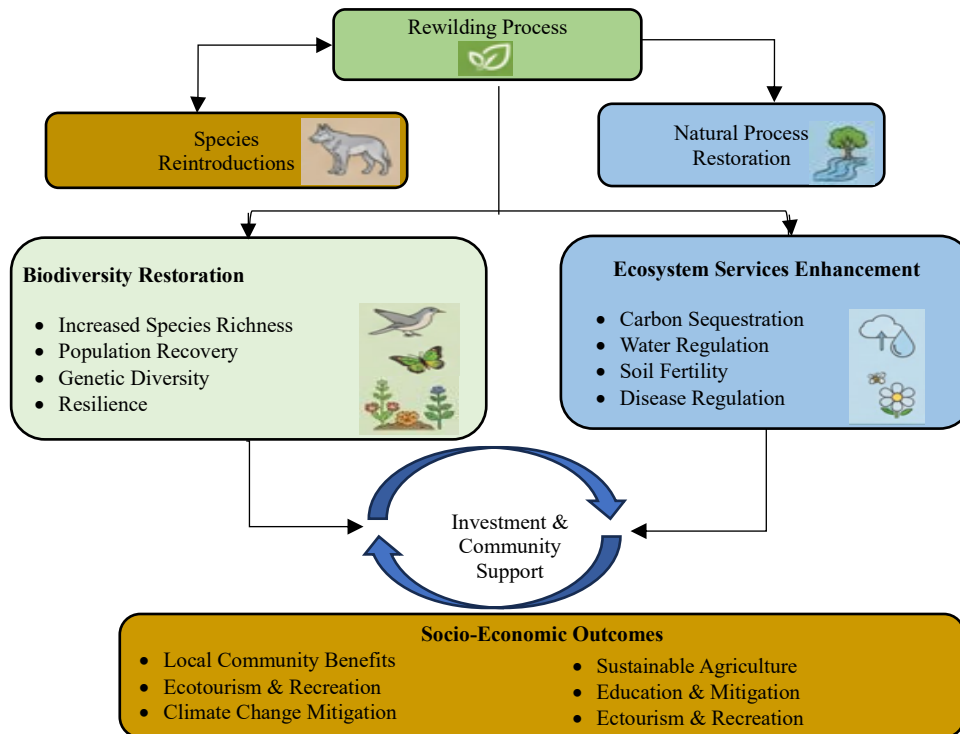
Rewilding Process

Species Reintroductions

Natural Process Restoration

Biodiversity Restoration

- Increased Species Richness
- Population Recovery
- Genetic Diversity
- Resilience

Ecosystem Services Enhancement

- Carbon Sequestration
- Water Regulation
- Soil Fertility
- Disease Regulation

Investment & Community Support

Socio-Economic Outcomes

- Local Community Benefits
- Ecotourism & Recreation
- Climate Change Mitigation

- Sustainable Agriculture
- Education & Mitigation
- Ectourism & Recreation